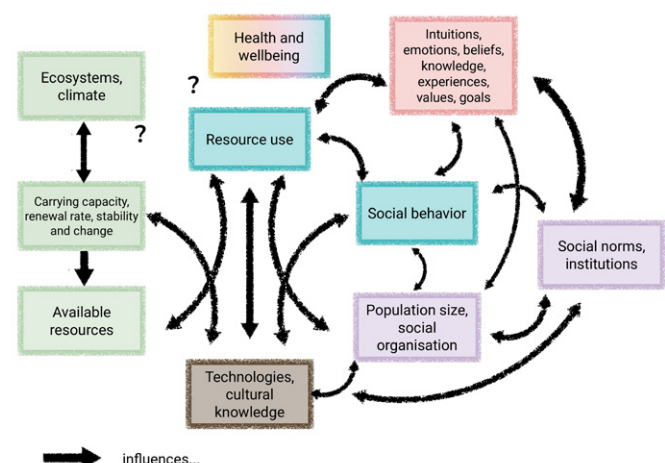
Health and wellbeing

Intuitions, emotions, beliefs, knowledge, experiences, values, goals

Ecosystems, climate

?

?

Resource use

Carrying capacity, renewal rate, stability and change

Social behavior

Social norms, institutions

Available resources

Population size, social organisation

Technologies, cultural knowledge

influences...